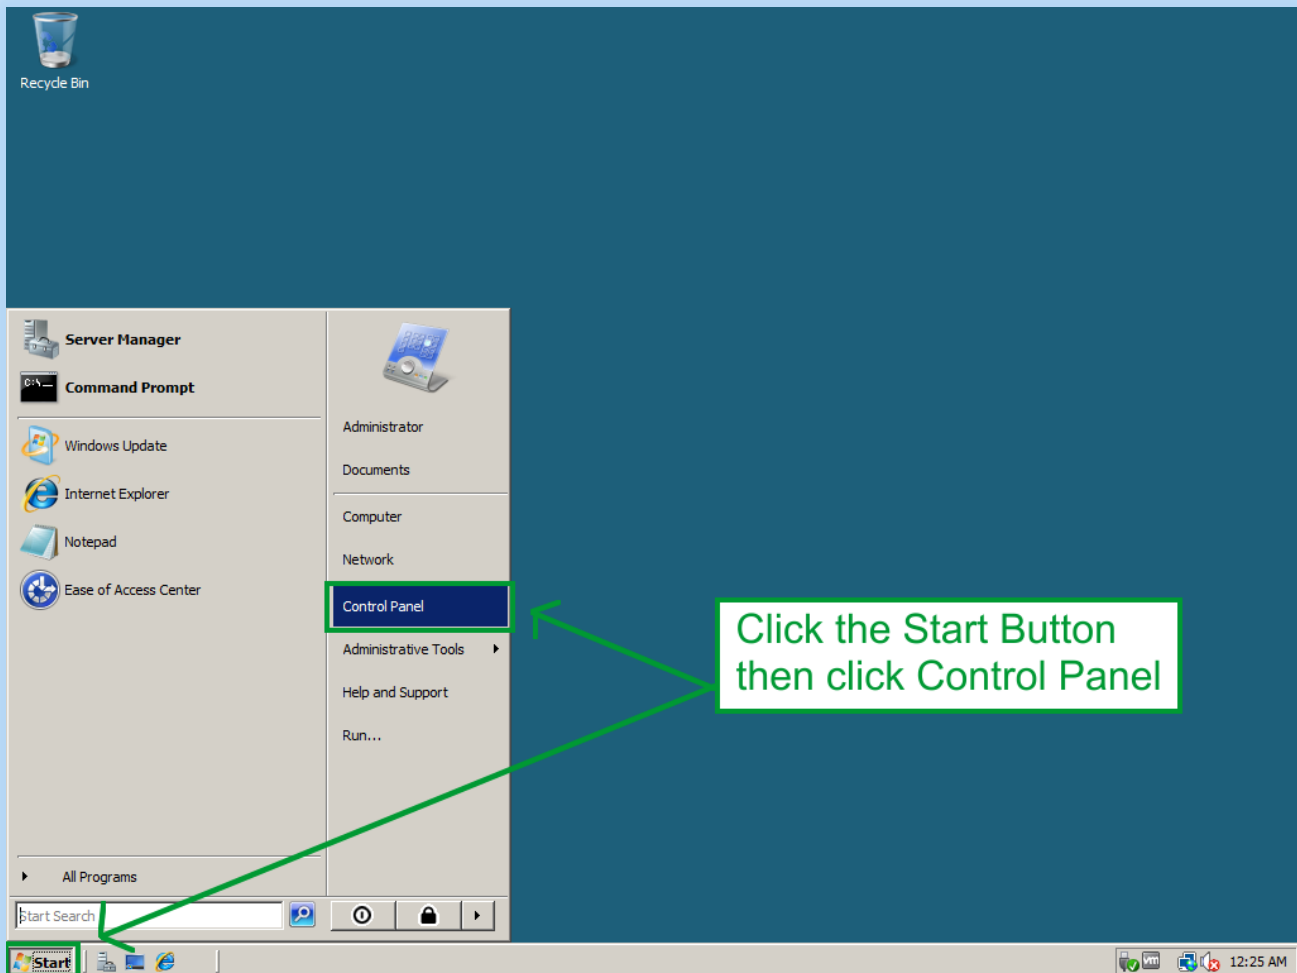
Recycle Bin

Server Manager
Command Prompt
Windows Update
Internet Explorer
Notepad
Ease of Access Center
All Programs
Start Search

Administrator
Documents
Computer
Network
Control Panel
Administrative Tools
Help and Support
Run...

Click the Start Button then click Control Panel

Start
12:25 AM